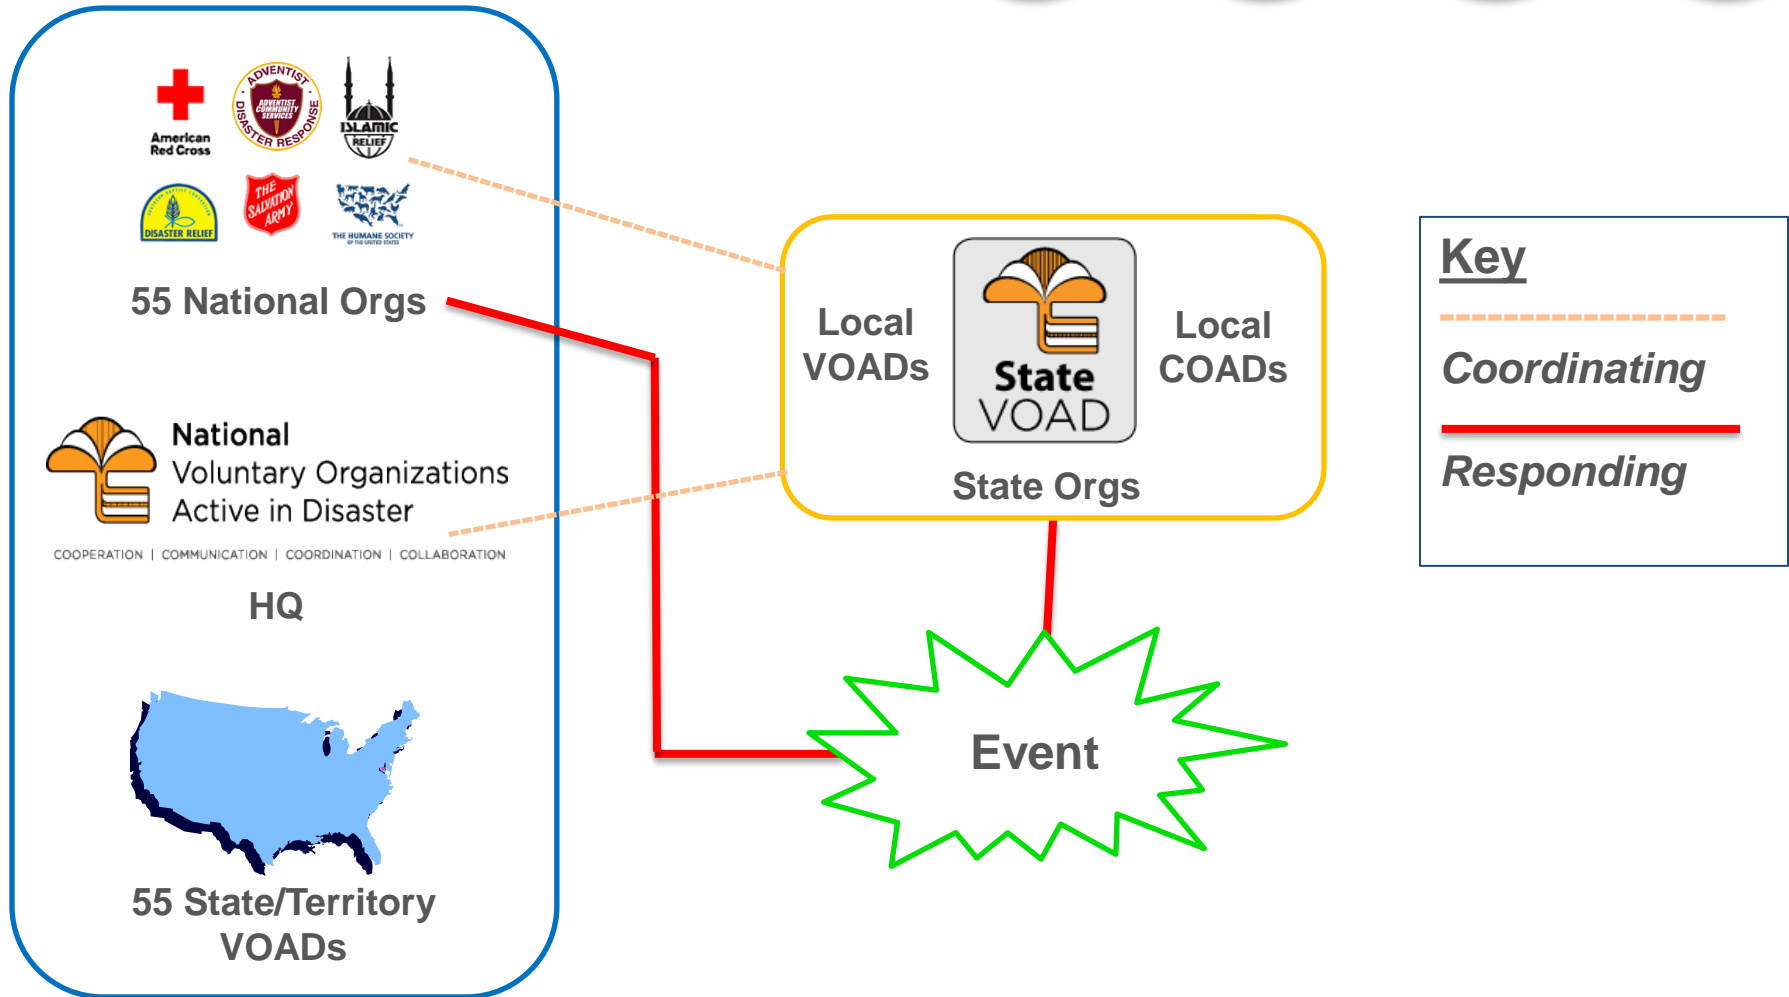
American Red Cross

ADVENTIST DISASTER RESPONSE ADVENTIST COMMUNITY SERVICES

ISLAMIC RELIEF

DISASTER RELIEF

THE SALVATION ARMY

THE HUMANE SOCIETY OF THE UNITED STATES

55 National Orgs

National
Voluntary Organizations
Active in Disaster

COOPERATION | COMMUNICATION | COORDINATION | COLLABORATION

HQ

55 State/Territory VOADs

Local VOADs

State VOAD

Local COADs

State Orgs

Event

Key

Coordinating

Responding